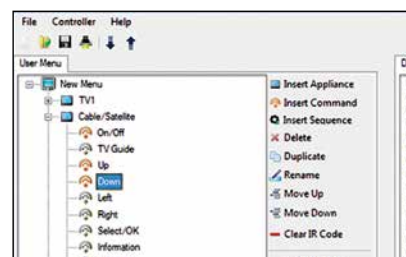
File Controller Help

User Menu

New Menu
TV1
Cable/Satellite
On/Off
TV Guide
Up
Down
Left
Right
Select/OK
Information

Insert Appliance
Insert Command
Insert Sequence
Delete
Duplicate
Rename
Move Up
Move Down
Clear IR Code